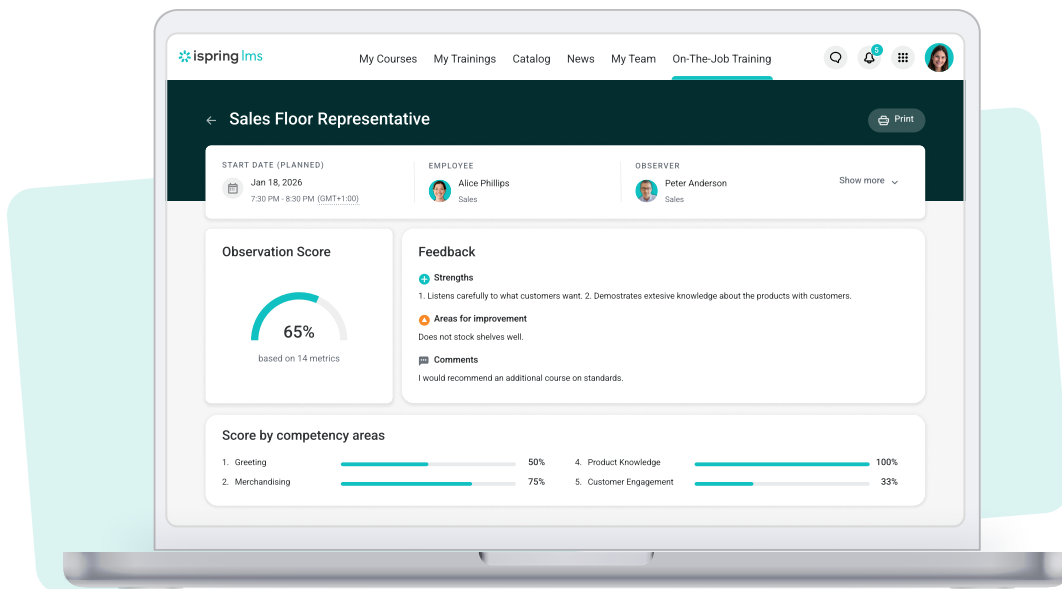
ispring lms

My Courses My Trainings Catalog News My Team On-The-Job Training

5

Sales Floor Representative

Print

START DATE (PLANNED)
Jan 18, 2026
7:30 PM - 8:30 PM (GMT+1:00)

EMPLOYEE
Alice Phillips
Sales

OBSERVER
Peter Anderson
Sales

Show more

Observation Score

65%
based on 14 metrics

Feedback

Strengths
1. Listens carefully to what customers want. 2. Demostrates extesive knowledge about the products with customers.

Areas for improvement
Does not stock shelves well.

Comments
I would recommend an additional course on standards.

Score by competency areas

1. Greeting 50%
2. Merchandising 75%
4. Product Knowledge 100%
5. Customer Engagement 33%